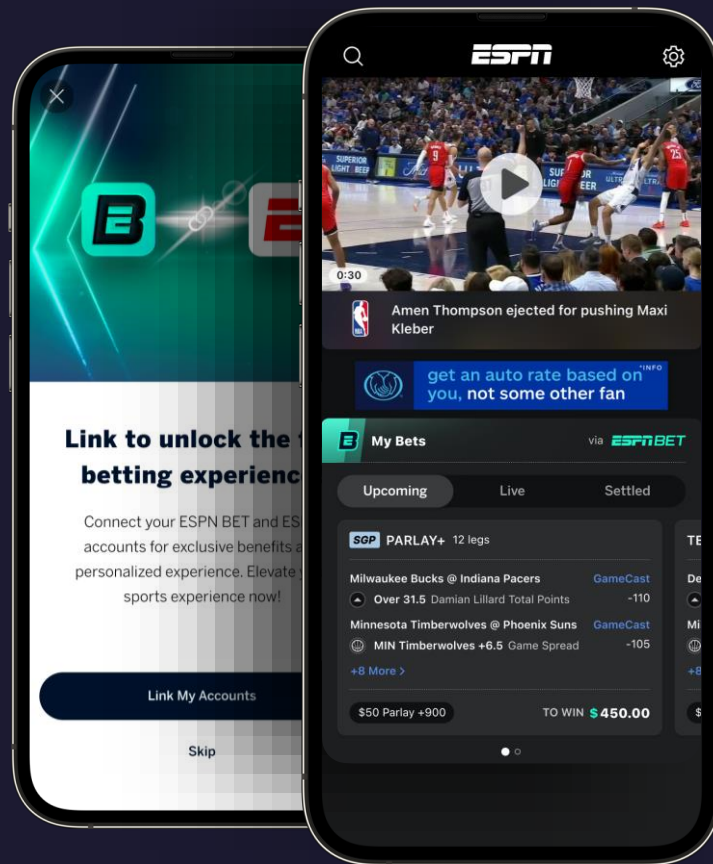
Link to unlock the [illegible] betting experienc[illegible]

Connect your ESPN BET and ES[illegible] accounts for exclusive benefits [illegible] personalized experience. Elevate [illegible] sports experience now!

Link My Accounts

Skip

ESPN

0:30

Amen Thompson ejected for pushing Maxi Kleber

get an auto rate based on you, not some other fan

INFO

My Bets

via ESPN BET

Upcoming

Live

Settled

SGP PARLAY+ 12 legs

Milwaukee Bucks @ Indiana Pacers

GameCast

Over 31.5 Damian Lillard Total Points

-110

Minnesota Timberwolves @ Phoenix Suns

GameCast

MIN Timberwolves +6.5 Game Spread

-105

+8 More

$50 Parlay +900

TO WIN $450.00

TE

De

Mi

+8

$